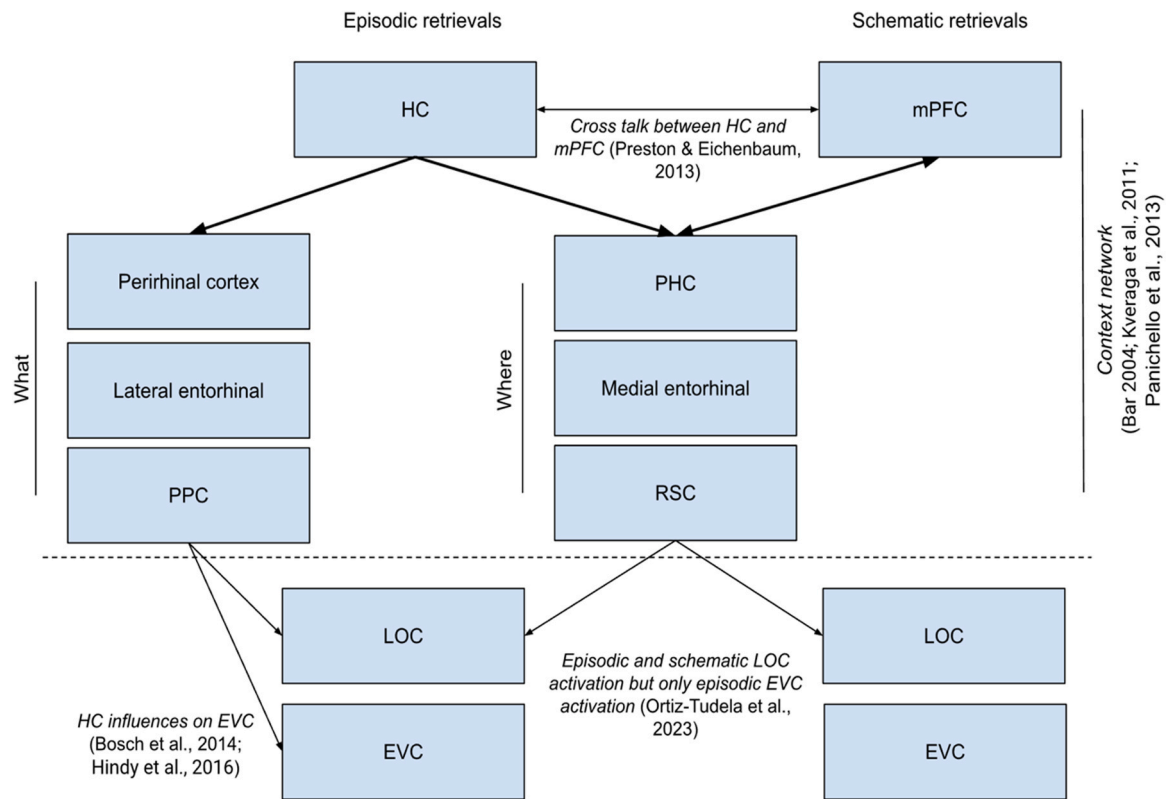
Episodic retrievals

Schematic retrievals

HC

*Cross talk between HC and mPFC* (Preston & Eichenbaum, 2013)

mPFC

*Context network* (Bar 2004; Kveraga et al., 2011; Panichello et al., 2013)

What

Perirhinal cortex

Lateral entorhinal

PPC

Where

PHC

Medial entorhinal

RSC

LOC

LOC

*Episodic and schematic LOC activation but only episodic EVC activation* (Ortiz-Tudela et al., 2023)

*HC influences on EVC* (Bosch et al., 2014; Hindy et al., 2016)

EVC

EVC